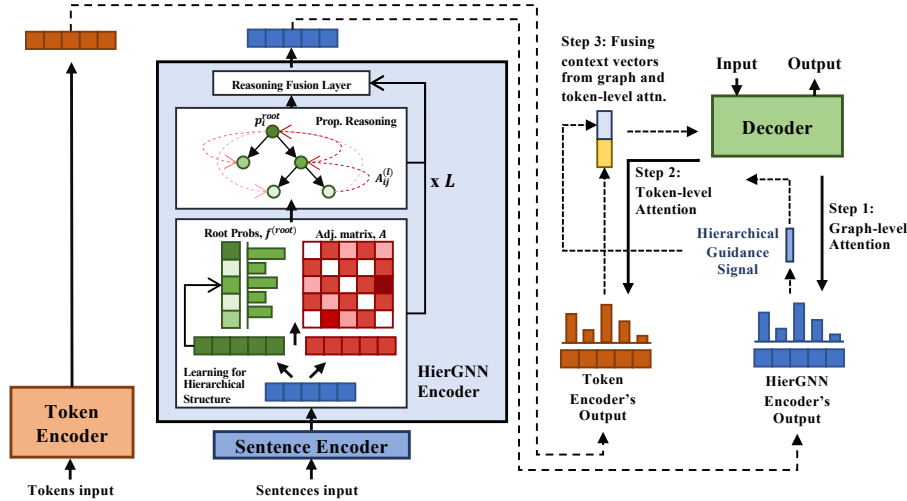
Reasoning Fusion Layer

$p_i^{root}$

Prop. Reasoning

$A_{ij}^{(l)}$

x $L$

Root Probs, $f^{(root)}$

Adj. matrix, $A$

Learning for Hierarchical Structure

HierGNN Encoder

Token Encoder

Tokens input

Sentence Encoder

Sentences input

Step 3: Fusing context vectors from graph and token-level attn.

Input

Output

Decoder

Step 2: Token-level Attention

Step 1: Graph-level Attention

Hierarchical Guidance Signal

Token Encoder's Output

HierGNN Encoder's Output